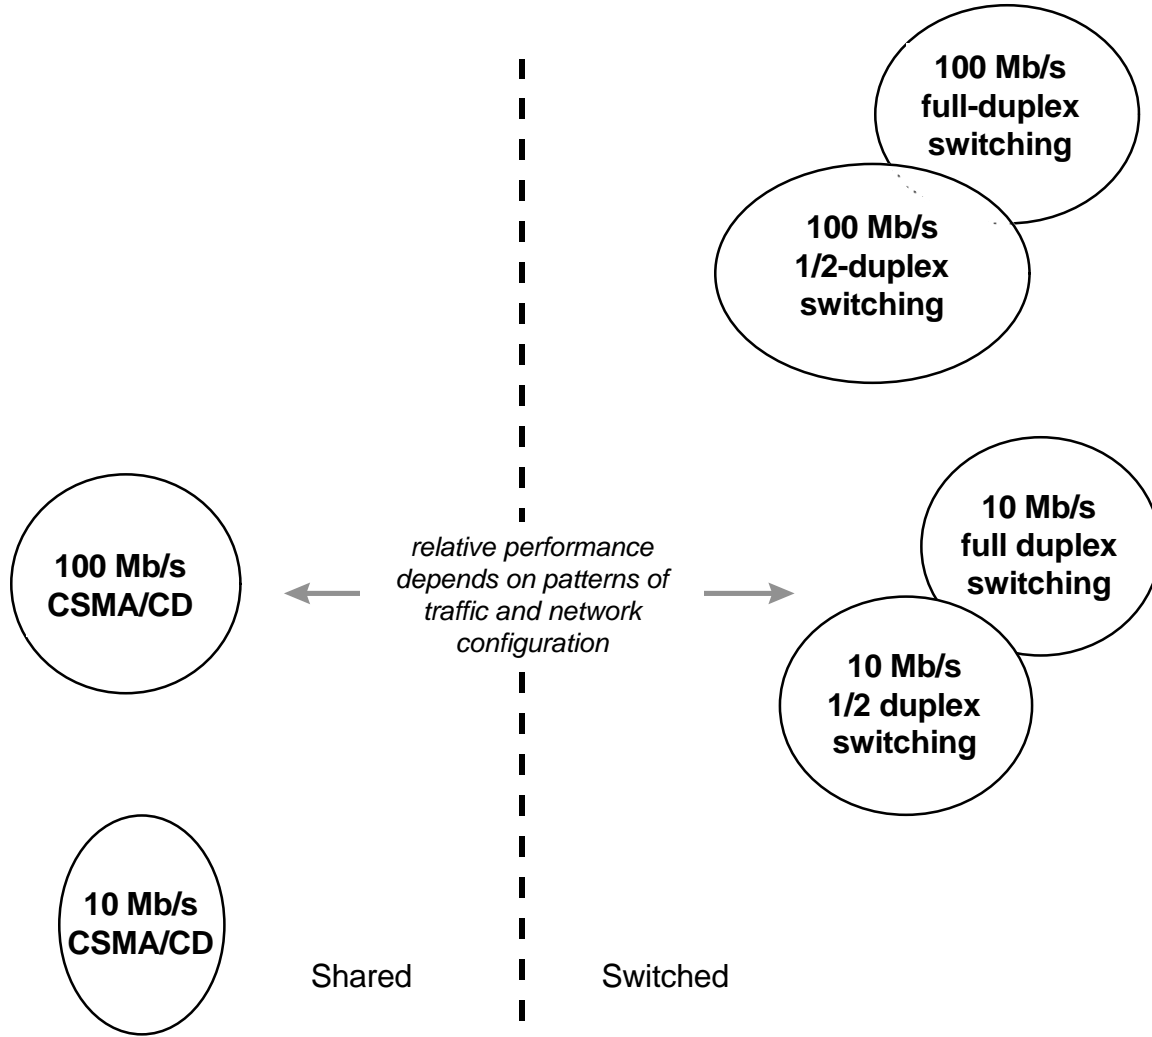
100 Mb/s full-duplex switching

100 Mb/s 1/2-duplex switching

100 Mb/s CSMA/CD

relative performance depends on patterns of traffic and network configuration

10 Mb/s full duplex switching

10 Mb/s 1/2 duplex switching

10 Mb/s CSMA/CD

Shared

Switched